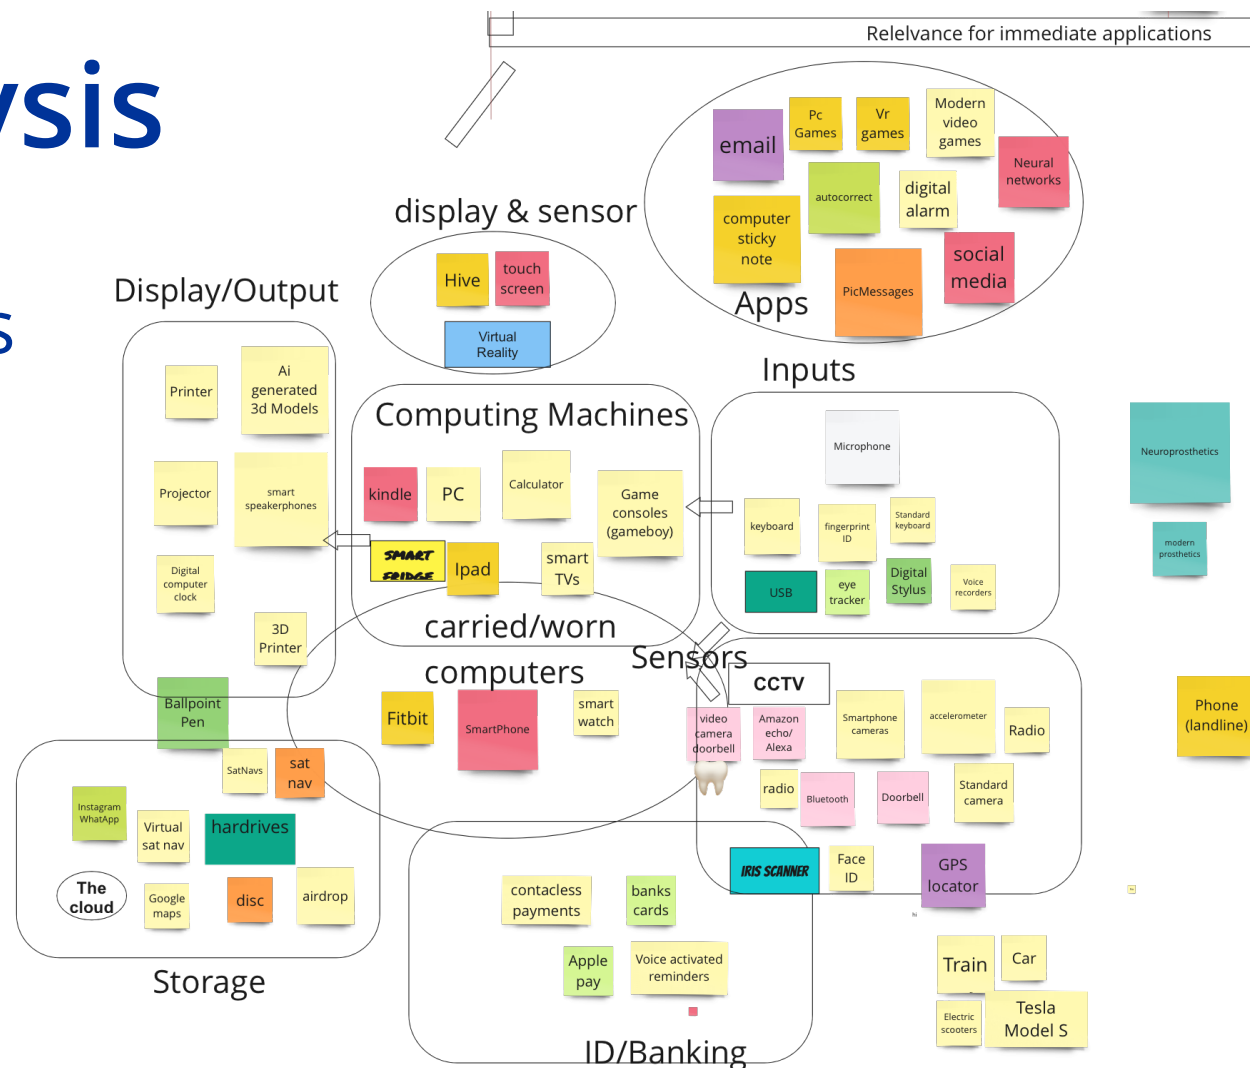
ysis

s

Relelvance for immediate applications

display & sensor

Hive
touch screen
Virtual Reality

email
Pc Games
Vr games
Modern video games
Neural networks
autocorrect
digital alarm
computer sticky note
social media
PicMessages
Apps

Display/Output

Printer
Ai generated 3d Models
Projector
smart speakerphones
Digital computer clock
3D Printer

Computing Machines

kindle
PC
Calculator
Game consoles (gameboy)
SMART FRIDGE
Ipad
smart TVs

Inputs

Microphone
keyboard
fingerprint ID
Standard keyboard
USB
eye tracker
Digital Stylus
Voice recorders

Neuroprosthetics
modern prosthetics

carried/worn computers

Ballpoint Pen
Fitbit
SmartPhone
smart watch

Sensors

CCTV
video camera doorbell
Amazon echo/ Alexa
Smartphone cameras
accelerometer
Radio
radio
Bluetooth
Doorbell
Standard camera
IRIS SCANNER
Face ID
GPS locator

Phone (landline)

SatNavs
sat nav
Instagram WhatApp
Virtual sat nav
hardrives
The cloud
Google maps
disc
airdrop

Storage

contacless payments
banks cards
Apple pay
Voice activated reminders

ID/Banking

Train
Car
Electric scooters
Tesla Model S